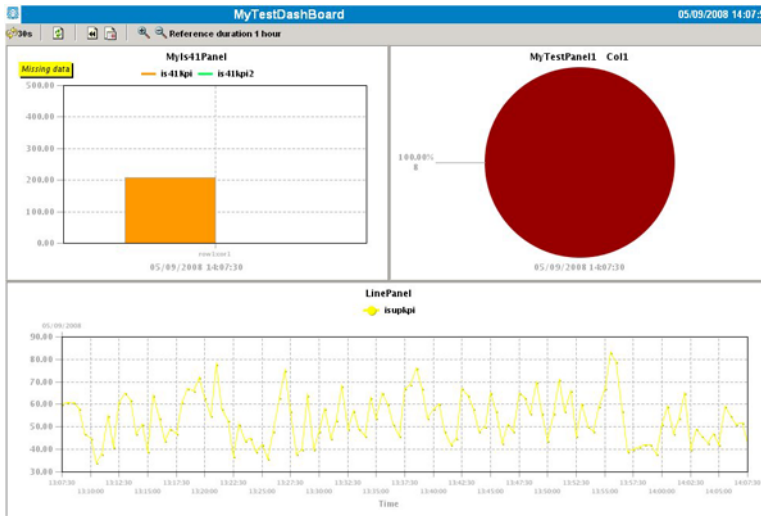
MyTestDashBoard

05/09/2008 14:07:

30s

Reference duration 1 hour

MyIs41Panel

Missing data

is41kpi is41kpi2

500,00

400,00

300,00

200,00

100,00

0,00

row1col1

05/09/2008 14:07:30

MyTestPanel1 Col1

100,00%
8

05/09/2008 14:07:30

LinePanel

isupkpi

05/09/2008

90,00

80,00

70,00

60,00

50,00

40,00

30,00

13:07:30 13:10:00 13:12:30 13:15:00 13:17:30 13:20:00 13:22:30 13:25:00 13:27:30 13:30:00 13:32:30 13:35:00 13:37:30 13:40:00 13:42:30 13:45:00 13:47:30 13:50:00 13:52:30 13:55:00 13:57:30 14:00:00 14:02:30 14:05:00 14:07:30

Time